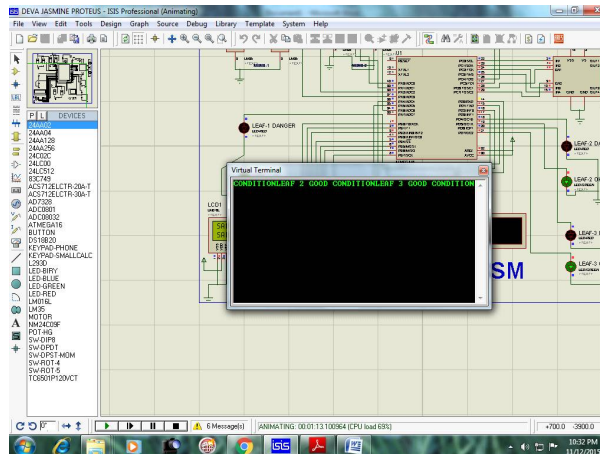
DEVA JASMINE PROTEUS - ISIS Professional (Animating)

File View Edit Tools Design Graph Source Debug Library Template System Help

P L DEVICES

24AA02
24AA04
24AA128
24AA256
24C02C
24LC00
24LC512
83C749
ACS712ELCTR-20A-T
ACS712ELCTR-30A-T
AD7328
ADC0801
ADC08032
ATMEGA16
BUTTON
DS18B20
KEYPAD-PHONE
KEYPAD-SMALLCALC
L293D
LED-BIRY
LED-BLUE
LED-GREEN
LED-RED
LM016L
LM35
MOTOR
NM24C09F
POT-HG
SW-DIP8
SW-DPDT
SW-DPST-MOM
SW-ROT-4
SW-ROT-5
TC6501P120VCT

U1

LEAF-1 DANGER

LEAF-2 D

LEAF-2 G

LEAF-3 D

LEAF-3 G

LCD1

SM

Virtual Terminal

CONDITIONLEAF 2 GOOD CONDITIONLEAF 3 GOOD CONDITION

6 Message(s)

ANIMATING: 00:01:13.100964 (CPU load 69%)

+700.0 -3900.0

10:32 PM
11/12/2015